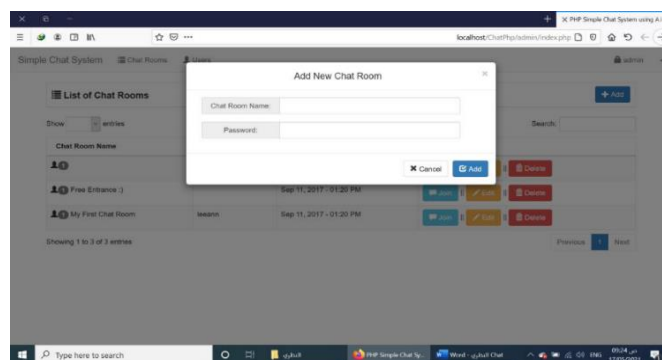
PHP Simple Chat System using AJ

localhost/ChatPhp/admin/index.php

Simple Chat System   Chat Rooms   Users   admin

List of Chat Rooms   + Add

Show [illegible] entries   Search:

Chat Room Name

Free Entrance :)   Sep 11, 2017 - 01:20 PM   Join   Edit   Delete

My First Chat Room   lasann   Sep 11, 2017 - 01:20 PM   Join   Edit   Delete

Showing 1 to 3 of 3 entries   Previous 1 Next

Add New Chat Room ×

Chat Room Name:

Password:

✖ Cancel   Add

Type here to search

PHP Simple Chat Sy...   Word - الشات Chat   ENG   09:24